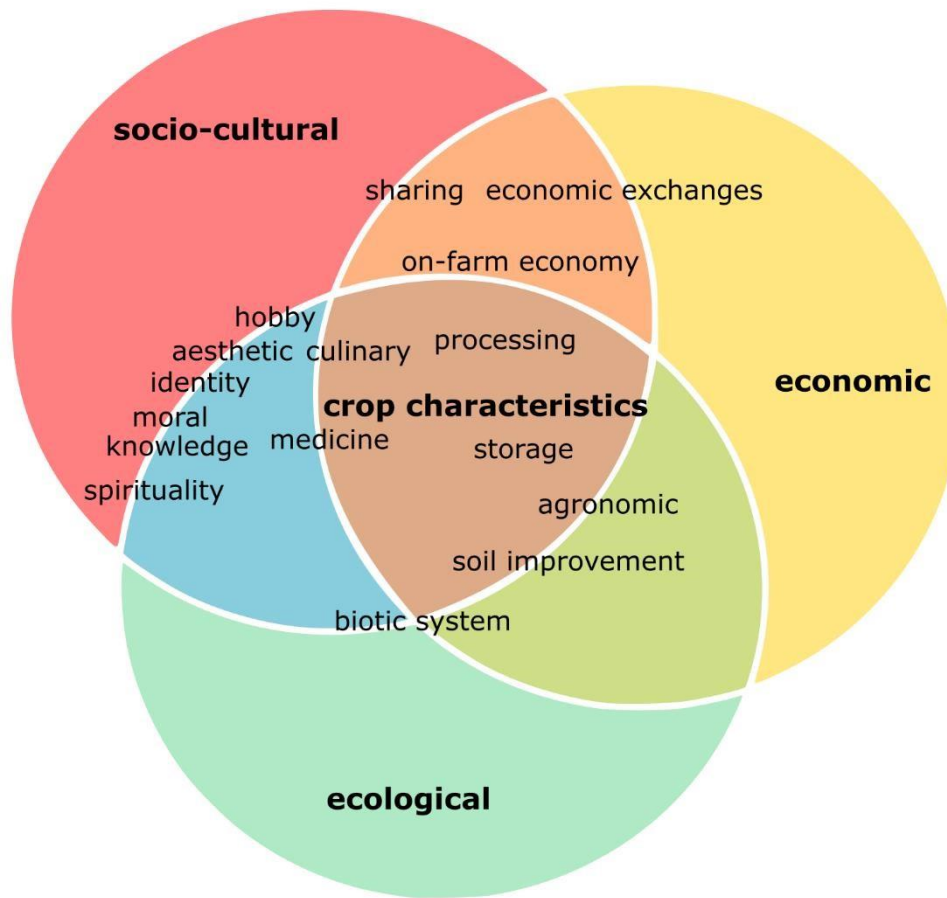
socio-cultural

sharing economic exchanges

on-farm economy

hobby

aesthetic culinary

processing

identity

economic

crop characteristics

moral

knowledge

medicine

storage

spirituality

agronomic

soil improvement

biotic system

ecological